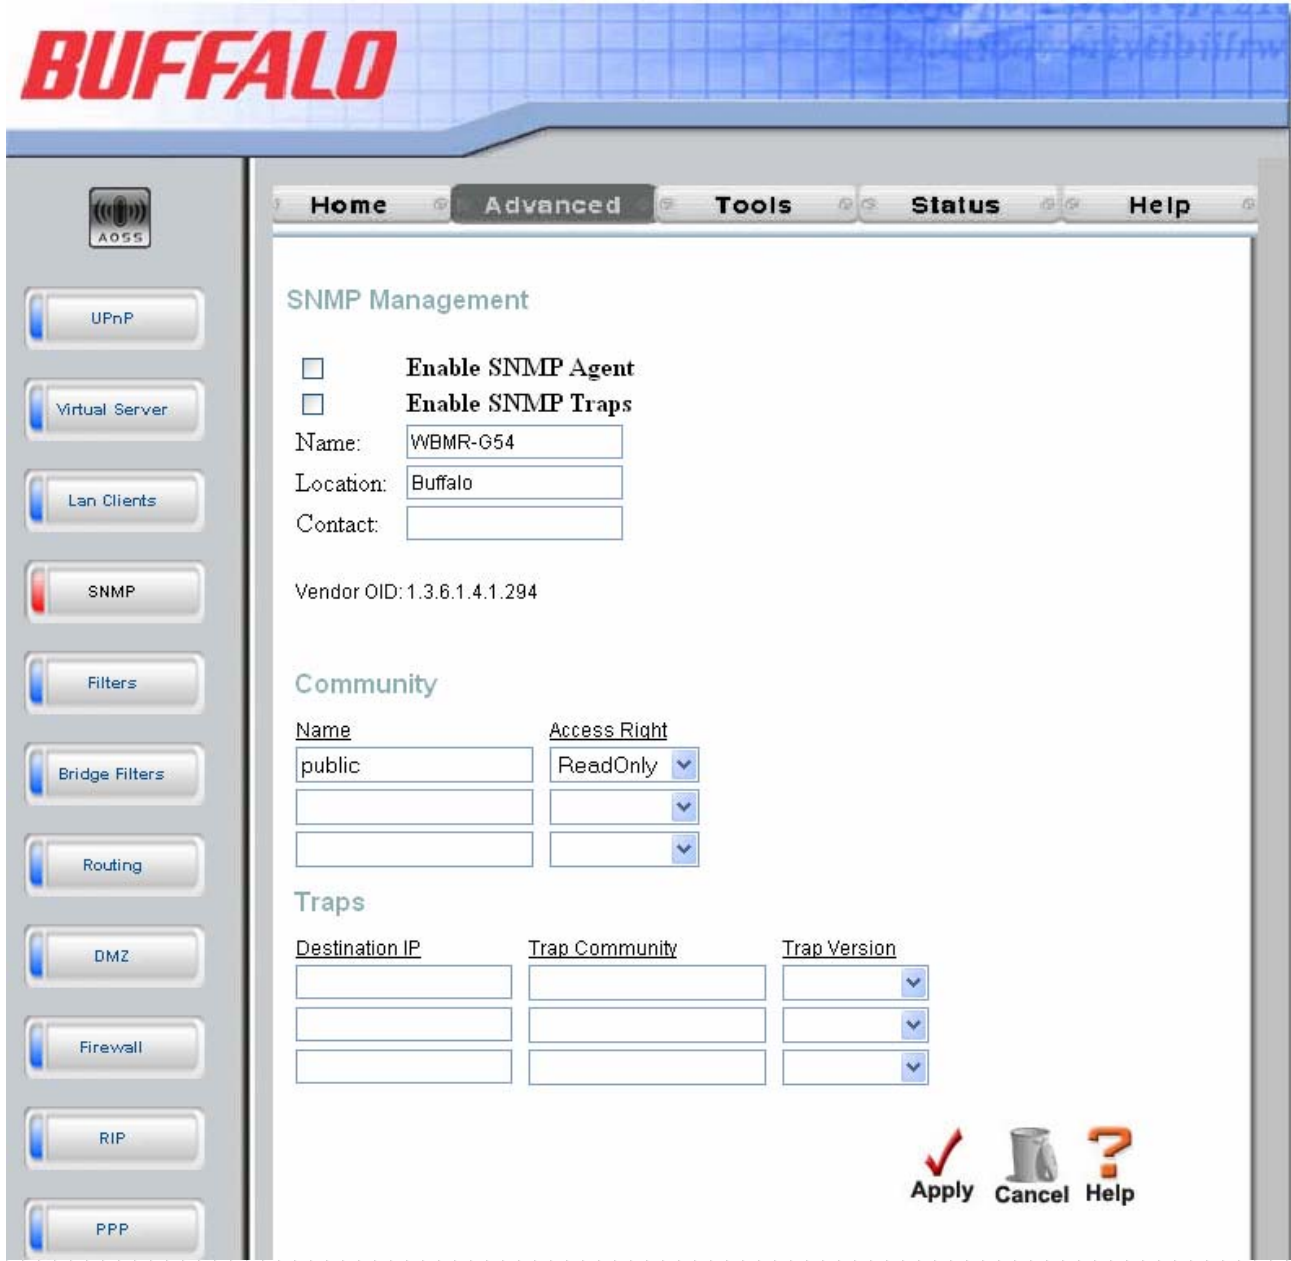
BUFFALO

AOSS

UPnP

Virtual Server

Lan Clients

SNMP

Filters

Bridge Filters

Routing

DMZ

Firewall

RIP

PPP

Home Advanced Tools Status Help

SNMP Management

Enable SNMP Agent
Enable SNMP Traps
Name: WBMR-G54
Location: Buffalo
Contact:

Vendor OID: 1.3.6.1.4.1.294

Community

| Name | Access Right |
|---|---|
| public | ReadOnly |
| | |
| | |

Traps

| Destination IP | Trap Community | Trap Version |
|---|---|---|
| | | |
| | | |
| | | |

Apply Cancel Help